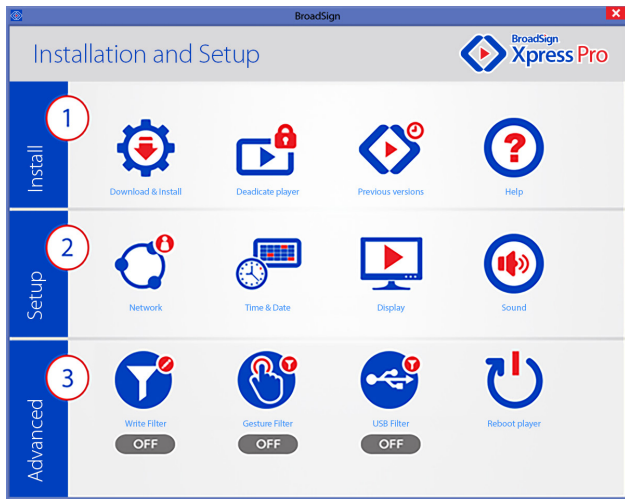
BroadSign

Installation and Setup

BroadSign Xpress Pro

1

Install

Download & Install

Deadicate player

Previous versions

Help

2

Setup

Network

Time & Date

Display

Sound

3

Advanced

Write Filter

OFF

Gesture Filter

OFF

USB Filter

OFF

Reboot player